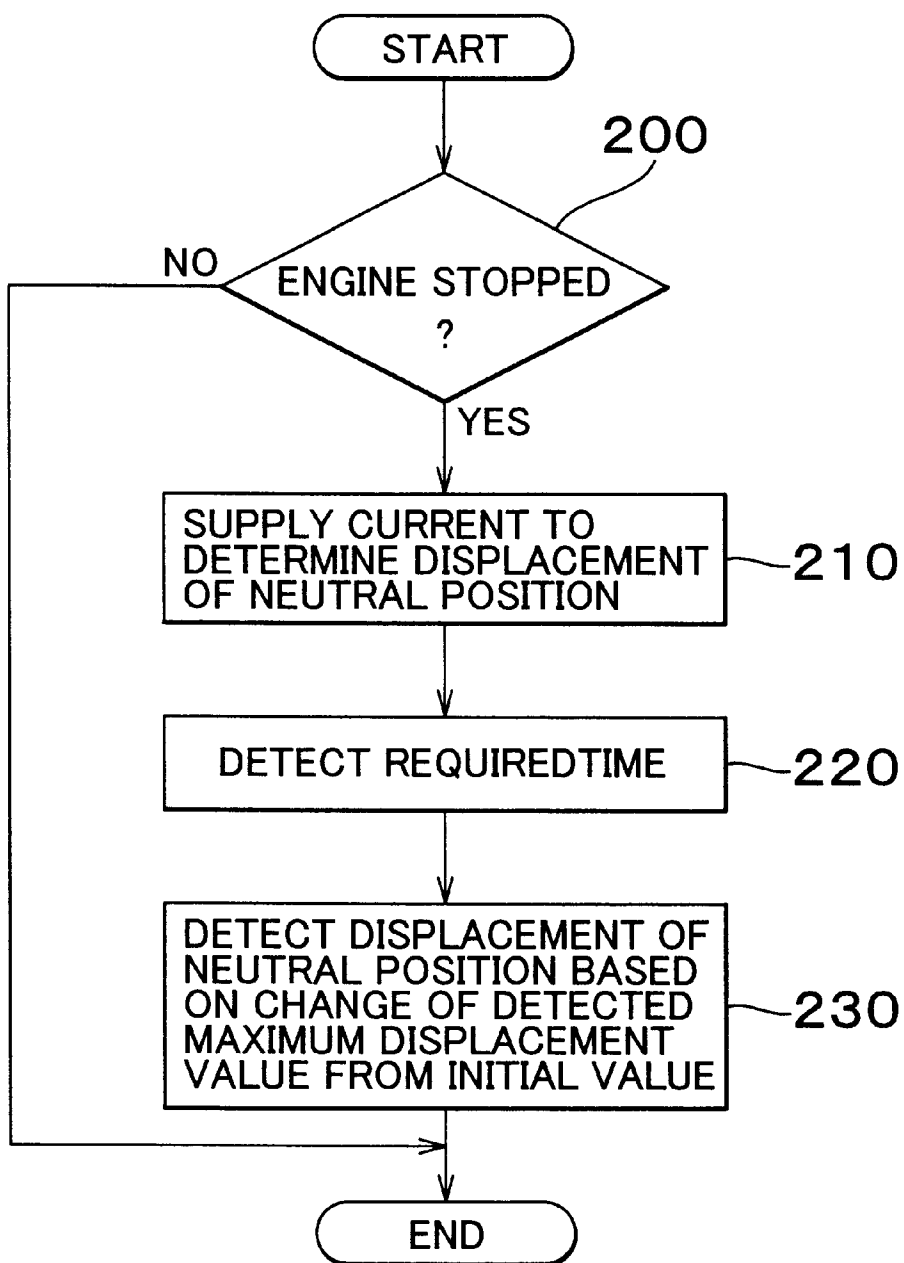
START

200

ENGINE STOPPED ?

NO

YES

SUPPLY CURRENT TO DETERMINE DISPLACEMENT OF NEUTRAL POSITION

210

DETECT REQUIREDTIME

220

DETECT DISPLACEMENT OF NEUTRAL POSITION BASED ON CHANGE OF DETECTED MAXIMUM DISPLACEMENT VALUE FROM INITIAL VALUE

230

END